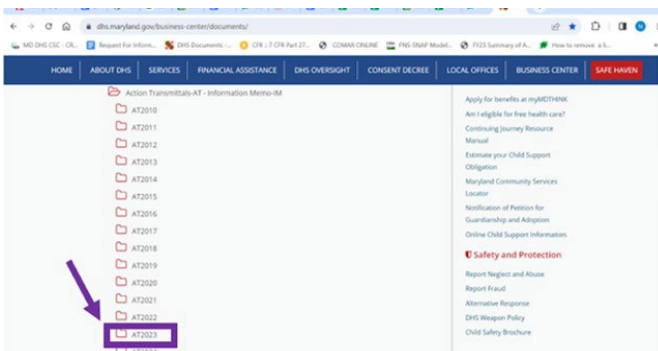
dhs.maryland.gov/business-center/documents/

MD DHS CSC - CR... Request For Inform... DHS Documents -... CFR : 7 CFR Part 27... COMAR ONLINE FNS-SNAP Model... FY23 Summary of A... How to remove a li...

HOME ABOUT DHS SERVICES FINANCIAL ASSISTANCE DHS OVERSIGHT CONSENT DECREE LOCAL OFFICES BUSINESS CENTER SAFE HAVEN

Action Transmittals-AT - Information Memo-IM
AT2010
AT2011
AT2012
AT2013
AT2014
AT2015
AT2016
AT2017
AT2018
AT2019
AT2020
AT2021
AT2022
AT2023

Apply for benefits at myMDTHINK
Am I eligible for free health care?
Continuing Journey Resource Manual
Estimate your Child Support Obligation
Maryland Community Services Locator
Notification of Petition for Guardianship and Adoption
Online Child Support Information

Safety and Protection
Report Neglect and Abuse
Report Fraud
Alternative Response
DHS Weapon Policy
Child Safety Brochure